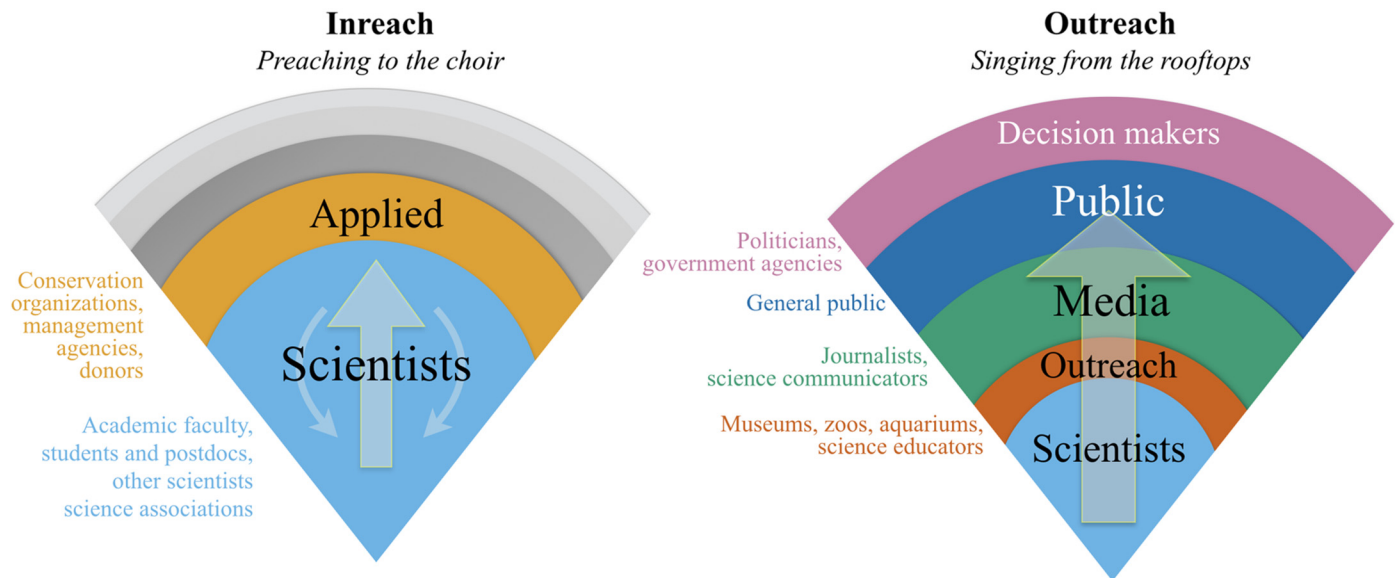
Inreach
*Preaching to the choir*

Applied

Scientists

Conservation organizations, management agencies, donors

Academic faculty, students and postdocs, other scientists science associations

Outreach
*Singing from the rooftops*

Decision makers

Public

Media

Outreach

Scientists

Politicians, government agencies

General public

Journalists, science communicators

Museums, zoos, aquariums, science educators